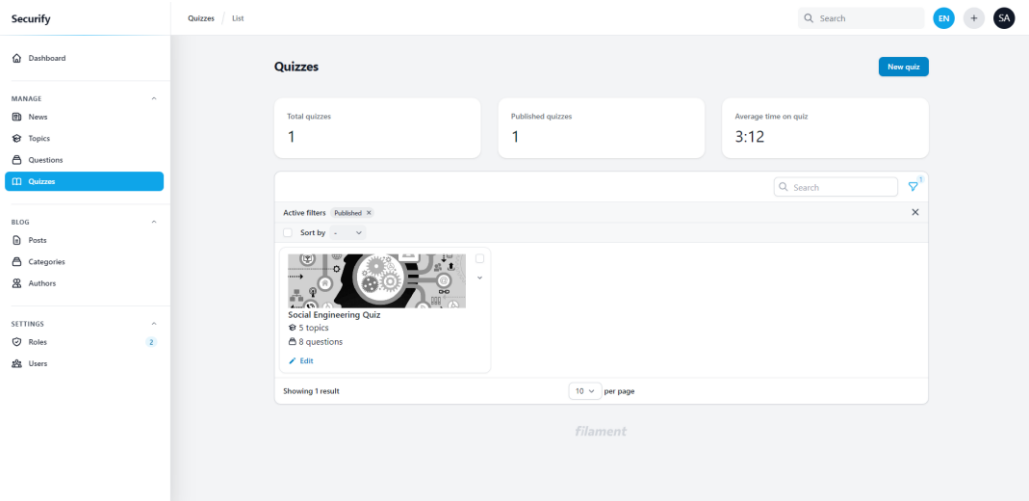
Securify

Dashboard

MANAGE

News

Topics

Questions

Quizzes

BLOG

Posts

Categories

Authors

SETTINGS

Roles 2

Users

Quizzes / List

Search

EN

SA

Quizzes

New quiz

Total quizzes

1

Published quizzes

1

Average time on quiz

3:12

Search

1

Active filters Published ×

Sort by -

Social Engineering Quiz

5 topics

8 questions

Edit

Showing 1 result

10 per page

filament